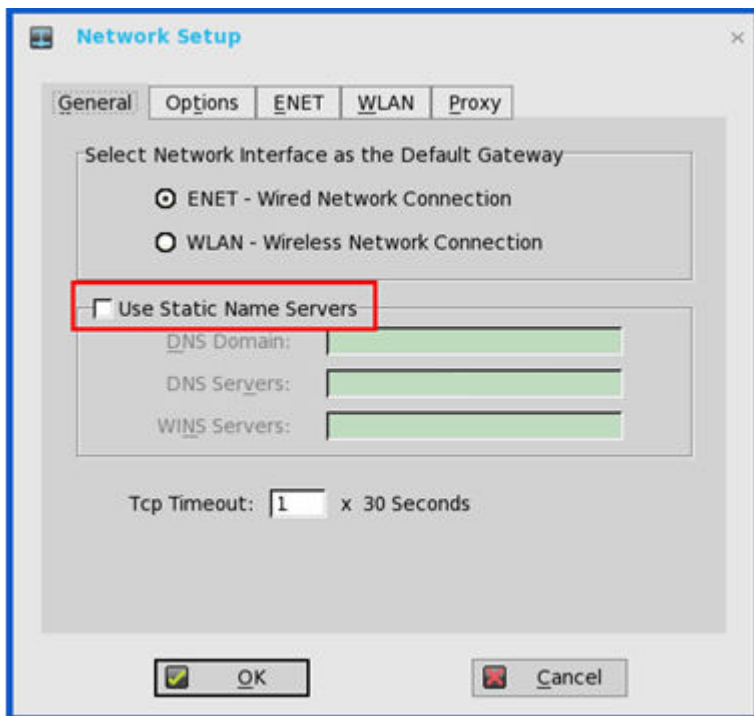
Network Setup

×

General Options ENET WLAN Proxy

Select Network Interface as the Default Gateway

ENET - Wired Network Connection

WLAN - Wireless Network Connection

Use Static Name Servers

DNS Domain:

DNS Servers:

WINS Servers:

Tcp Timeout: 1 x 30 Seconds

OK

Cancel